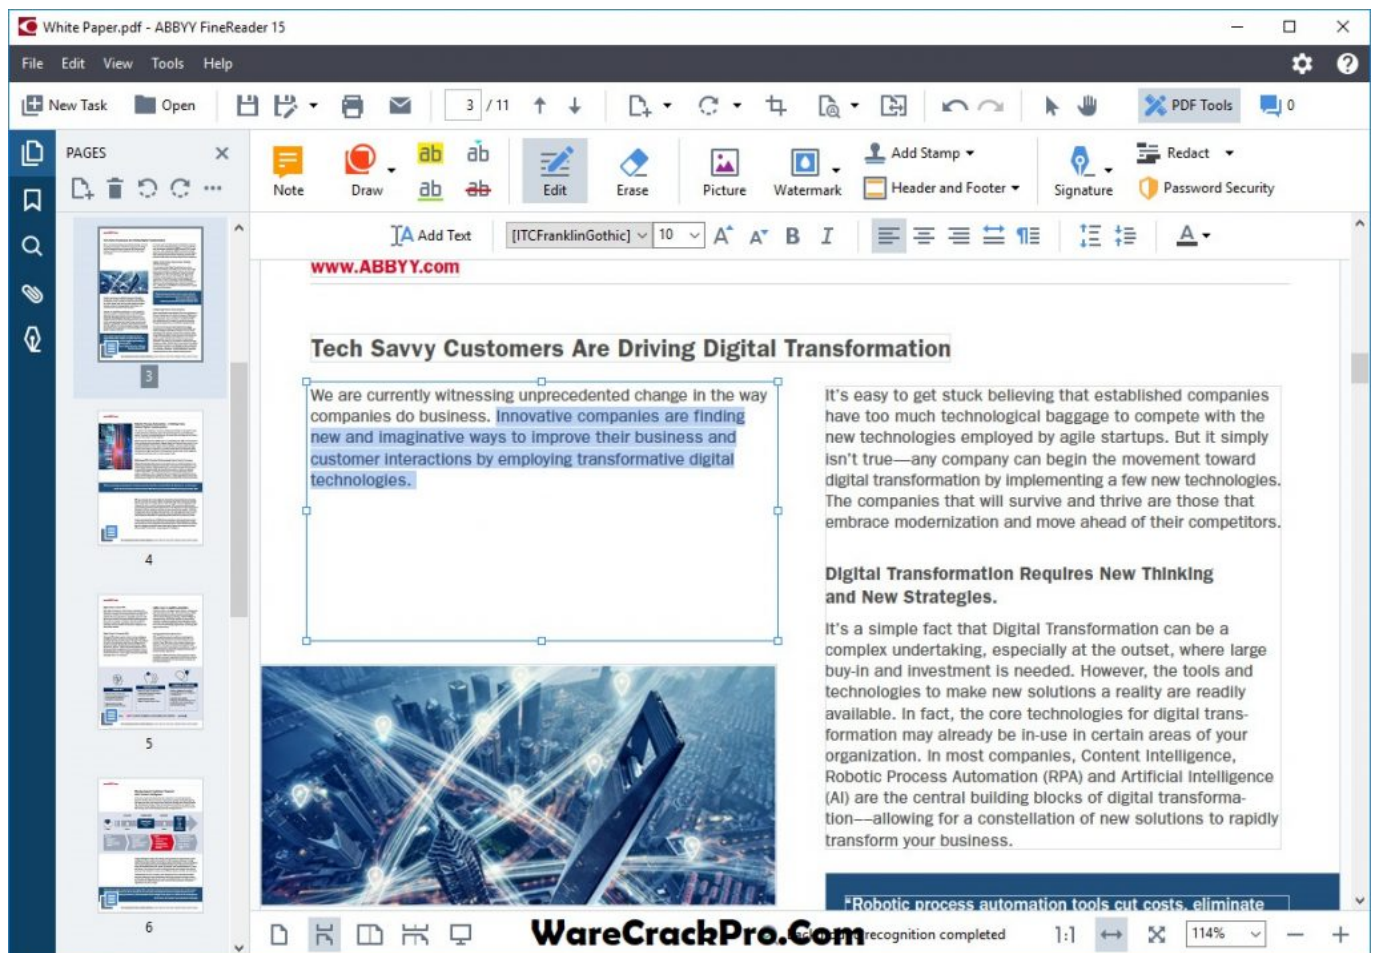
White Paper.pdf - ABBYY FineReader 15

File Edit View Tools Help

New Task Open 3 / 11 PDF Tools 0

PAGES

Note Draw ab ab ab ab Edit Erase Picture Watermark Add Stamp Header and Footer Signature Redact Password Security

Add Text [ITCFranklinGothic] 10

www.ABBYY.com

Tech Savvy Customers Are Driving Digital Transformation

We are currently witnessing unprecedented change in the way companies do business. Innovative companies are finding new and imaginative ways to improve their business and customer interactions by employing transformative digital technologies.

It's easy to get stuck believing that established companies have too much technological baggage to compete with the new technologies employed by agile startups. But it simply isn't true—any company can begin the movement toward digital transforming by implementing a few new technologies. The companies that will survive and thrive are those that embrace modernization and move ahead of their competitors.

Digital Transformation Requires New Thinking and New Strategies.

It's a simple fact that Digital Transformation can be a complex undertaking, especially at the outset, where large buy-in and investment is needed. However, the tools and technologies to make new solutions a reality are readily available. In fact, the core technologies for digital transformation may already be in-use in certain areas of your organization. In most companies, Content Intelligence, Robotic Process Automation (RPA) and Artificial Intelligence (AI) are the central building blocks of digital transformation—allowing for a constellation of new solutions to rapidly transform your business.

"Robotic process automation tools cut costs, eliminate

3

4

5

6

WareCrackPro.Com recognition completed 1:1 114%